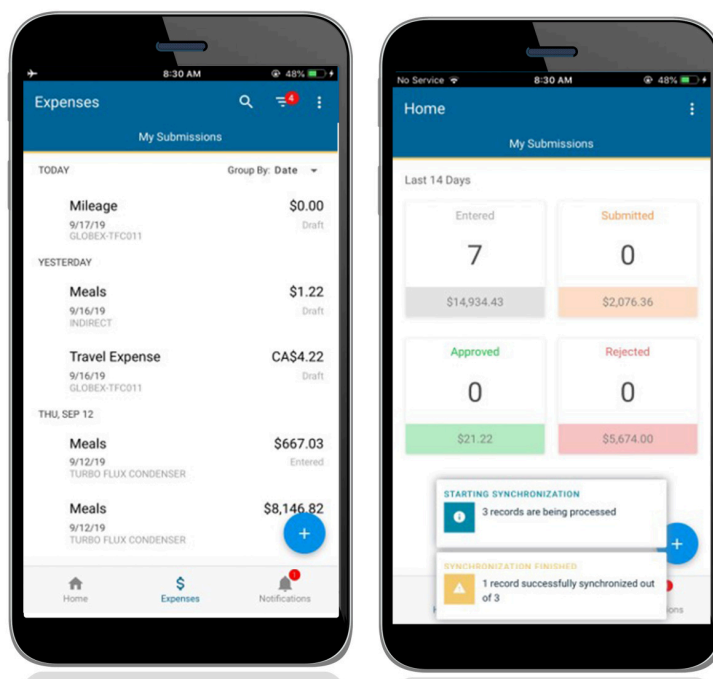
8:30 AM 48%

Expenses

4

My Submissions

TODAY

Group By: Date

Mileage
9/17/19
GLOBEX-TFC011
$0.00
Draft

YESTERDAY

Meals
9/16/19
INDIRECT
$1.22
Draft

Travel Expense
9/16/19
GLOBEX-TFC011
CA$4.22
Draft

THU, SEP 12

Meals
9/12/19
TURBO FLUX CONDENSER
$667.03
Entered

Meals
9/12/19
TURBO FLUX CONDENSER
$8,146.82

+

Home
Expenses
Notifications

No Service 8:30 AM 48%

Home

My Submissions

Last 14 Days

| Entered | Submitted |
|---|---|
| 7 | 0 |
| $14,934.43 | $2,076.36 |

| Approved | Rejected |
|---|---|
| 0 | 0 |
| $21.22 | $5,674.00 |

STARTING SYNCHRONIZATION
3 records are being processed

SYNCHRONIZATION FINISHED
1 record successfully synchronized out of 3

+